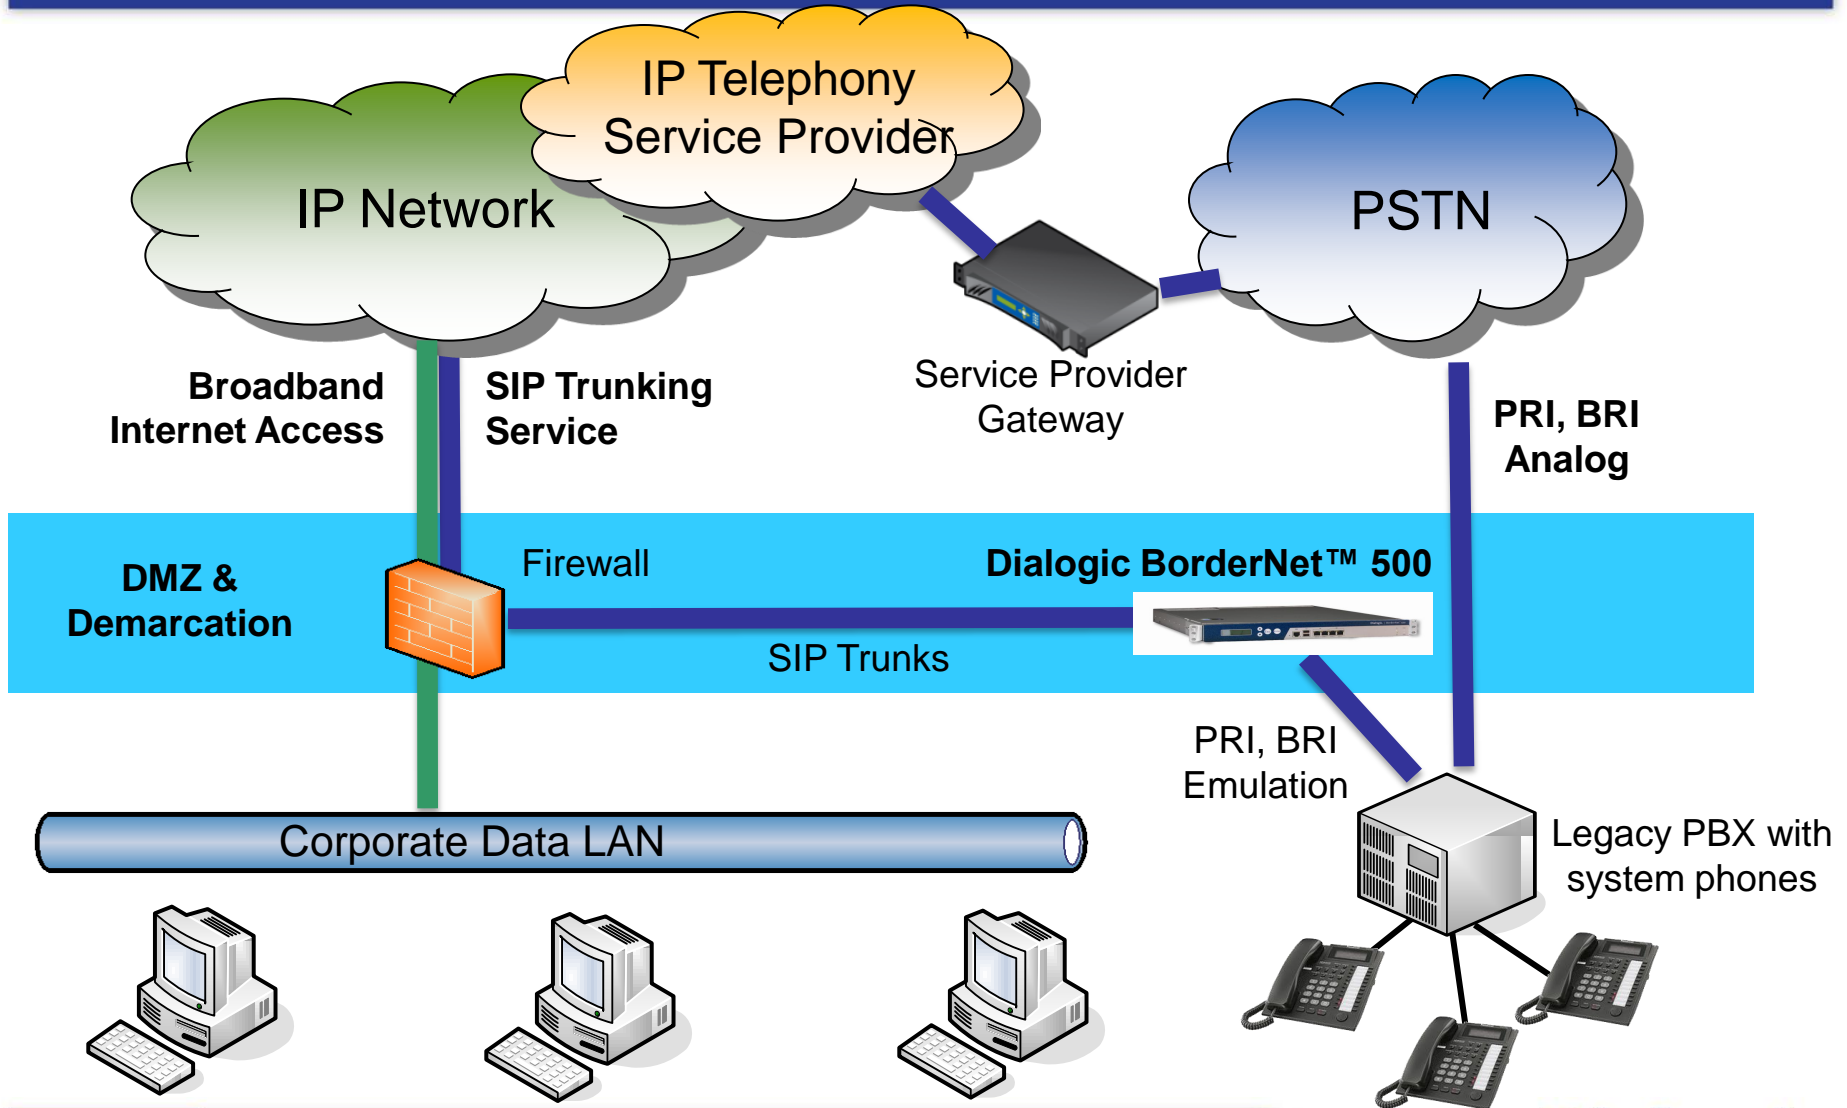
IP Telephony Service Provider

IP Network

PSTN

Broadband Internet Access

SIP Trunking Service

Service Provider Gateway

PRI, BRI Analog

DMZ & Demarcation

Firewall

Dialogic BorderNet™ 500

SIP Trunks

PRI, BRI Emulation

Corporate Data LAN

Legacy PBX with system phones